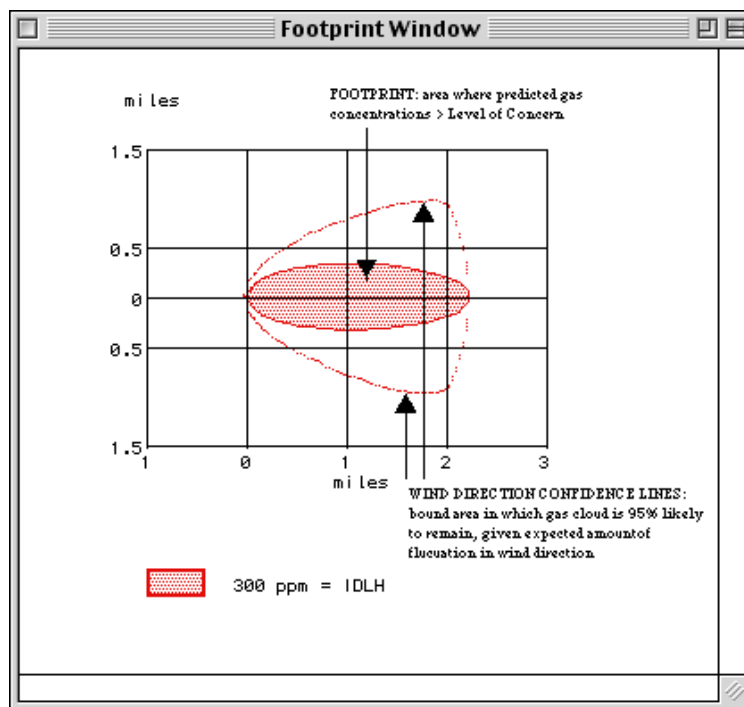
Footprint Window

miles

FOOTPRINT: area where predicted gas concentrations > Level of Concern

1.5

0.5

0

0.5

1.5

1

0

1

2

3

miles

WIND DIRECTION CONFIDENCE LINES: bound area in which gas cloud is 95% likely to remain, given expected amountof flucuation in wind direction

300 ppm = IDLH